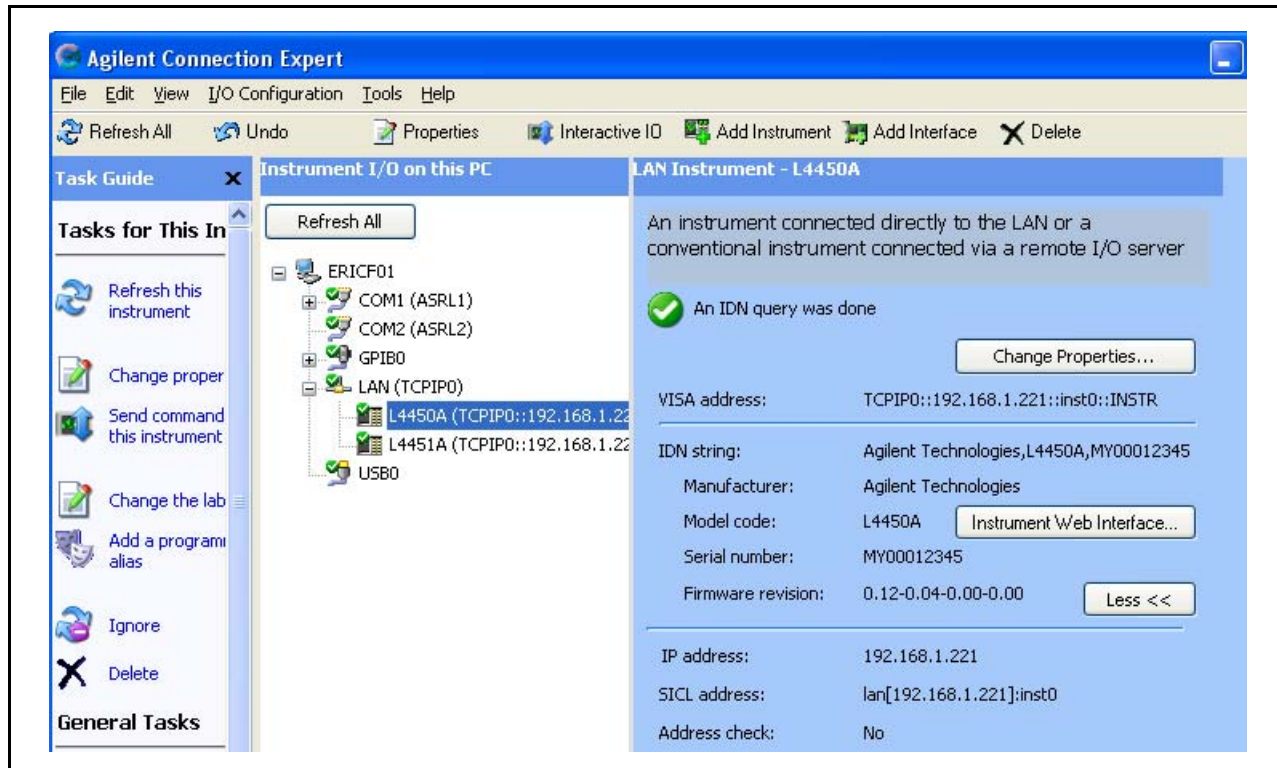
Agilent Connection Expert

File Edit View I/O Configuration Tools Help

Refresh All Undo Properties Interactive IO Add Instrument Add Interface Delete

Task Guide ×

Tasks for This In

Refresh this instrument

Change proper

Send command this instrument

Change the lab

Add a programi alias

Ignore

Delete

General Tasks

Instrument I/O on this PC

Refresh All

ERICF01
COM1 (ASRL1)
COM2 (ASRL2)
GPIB0
LAN (TCPIP0)
L4450A (TCPIP0::192.168.1.22
L4451A (TCPIP0::192.168.1.22
USB0

LAN Instrument - L4450A

An instrument connected directly to the LAN or a conventional instrument connected via a remote I/O server

An IDN query was done

Change Properties...

| | |
|---|---|
| VISA address: | TCPIP0::192.168.1.221::inst0::INSTR |
| IDN string: | Agilent Technologies,L4450A,MY00012345 |
| Manufacturer: | Agilent Technologies |
| Model code: | L4450A |
| Serial number: | MY00012345 |
| Firmware revision: | 0.12-0.04-0.00-0.00 |
| IP address: | 192.168.1.221 |
| SICL address: | lan[192.168.1.221]:inst0 |
| Address check: | No |

Instrument Web Interface...

Less <<